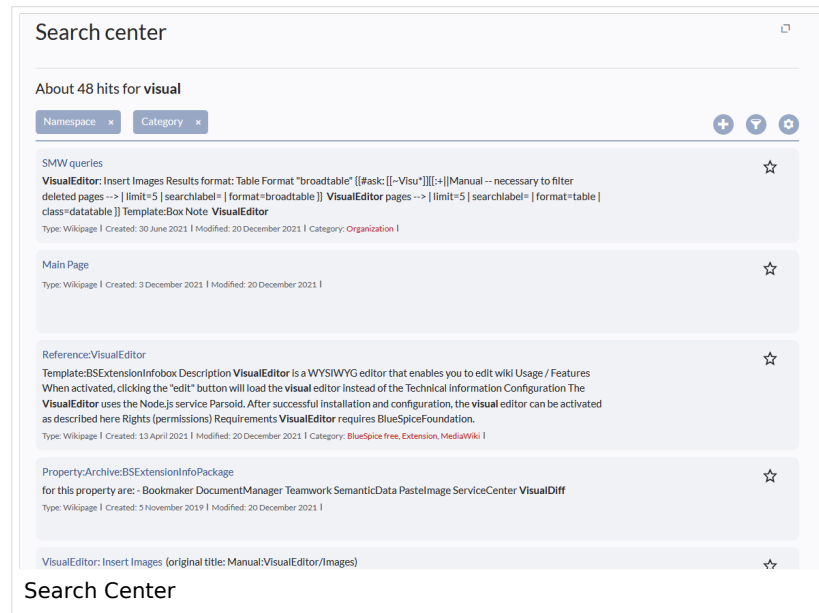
Search center

About 48 hits for **visual**

Namespace ×   Category ×

SMW queries

**VisualEditor**: Insert Images Results format: Table Format "broadtable" {{#ask: [[~Visu*]][[:+||Manual -- necessary to filter deleted pages --> | limit=5 | searchlabel= | format=broadtable }} **VisualEditor** pages --> | limit=5 | searchlabel= | format=table | class=datatable }} Template:Box Note **VisualEditor**

Type: Wikipage | Created: 30 June 2021 | Modified: 20 December 2021 | Category: Organization |

Main Page

Type: Wikipage | Created: 3 December 2021 | Modified: 20 December 2021 |

Reference:VisualEditor

Template:BSExtensionInfobox Description **VisualEditor** is a WYSIWYG editor that enables you to edit wiki Usage / Features When activated, clicking the "edit" button will load the **visual** editor instead of the Technical information Configuration The **VisualEditor** uses the Node.js service Parsoid. After successful installation and configuration, the **visual** editor can be activated as described here Rights (permissions) Requirements **VisualEditor** requires BlueSpiceFoundation.

Type: Wikipage | Created: 13 April 2021 | Modified: 20 December 2021 | Category: BlueSpice free, Extension, MediaWiki |

Property:Archive:BSExtensionInfoPackage

for this property are: - Bookmaker DocumentManager Teamwork SemanticData PasteImage ServiceCenter **VisualDiff**

Type: Wikipage | Created: 5 November 2019 | Modified: 20 December 2021 |

VisualEditor: Insert Images (original title: Manual:VisualEditor/Images)

Search Center